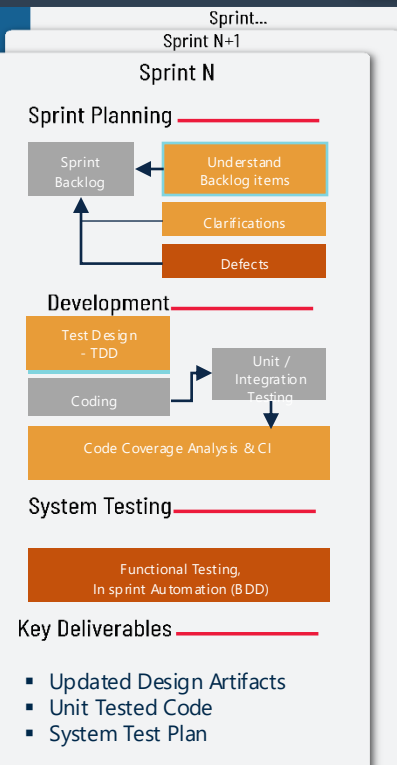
Sprint...

Sprint N+1

Sprint N

Sprint Planning

Sprint Backlog

Understand Backlog items

Clarifications

Defects

Development

Test Design - TDD

Coding

Unit / Integration Testing

Code Coverage Analysis & CI

System Testing

Functional Testing, In sprint Automation (BDD)

Key Deliverables

- Updated Design Artifacts
- Unit Tested Code
- System Test Plan